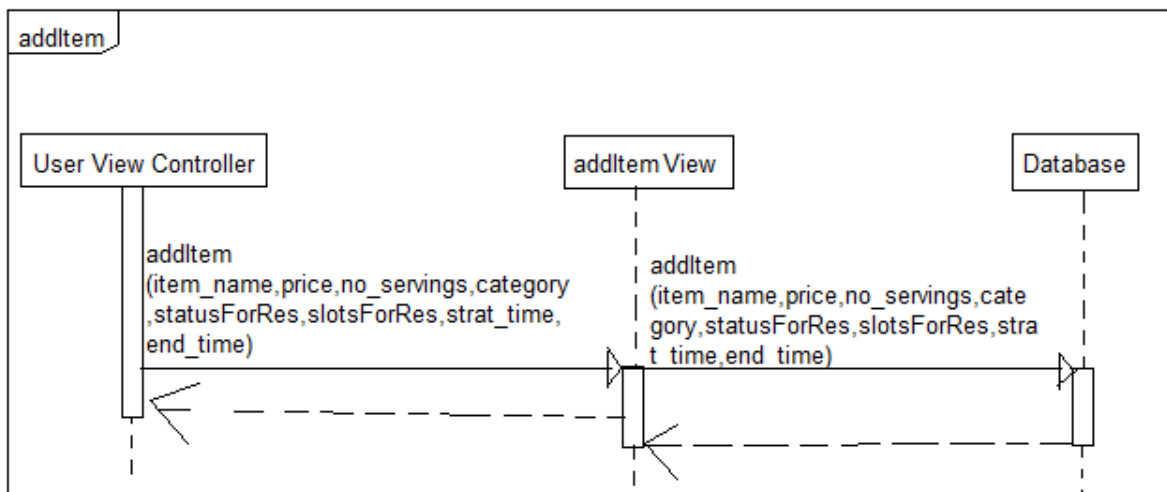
addItem

User View Controller

addItem View

Database

addItem (item_name,price,no_servings,category ,statusForRes,slotsForRes,strat_time, end_time)

addItem (item_name,price,no_servings,category,statusForRes,slotsForRes,strat_time,end_time)